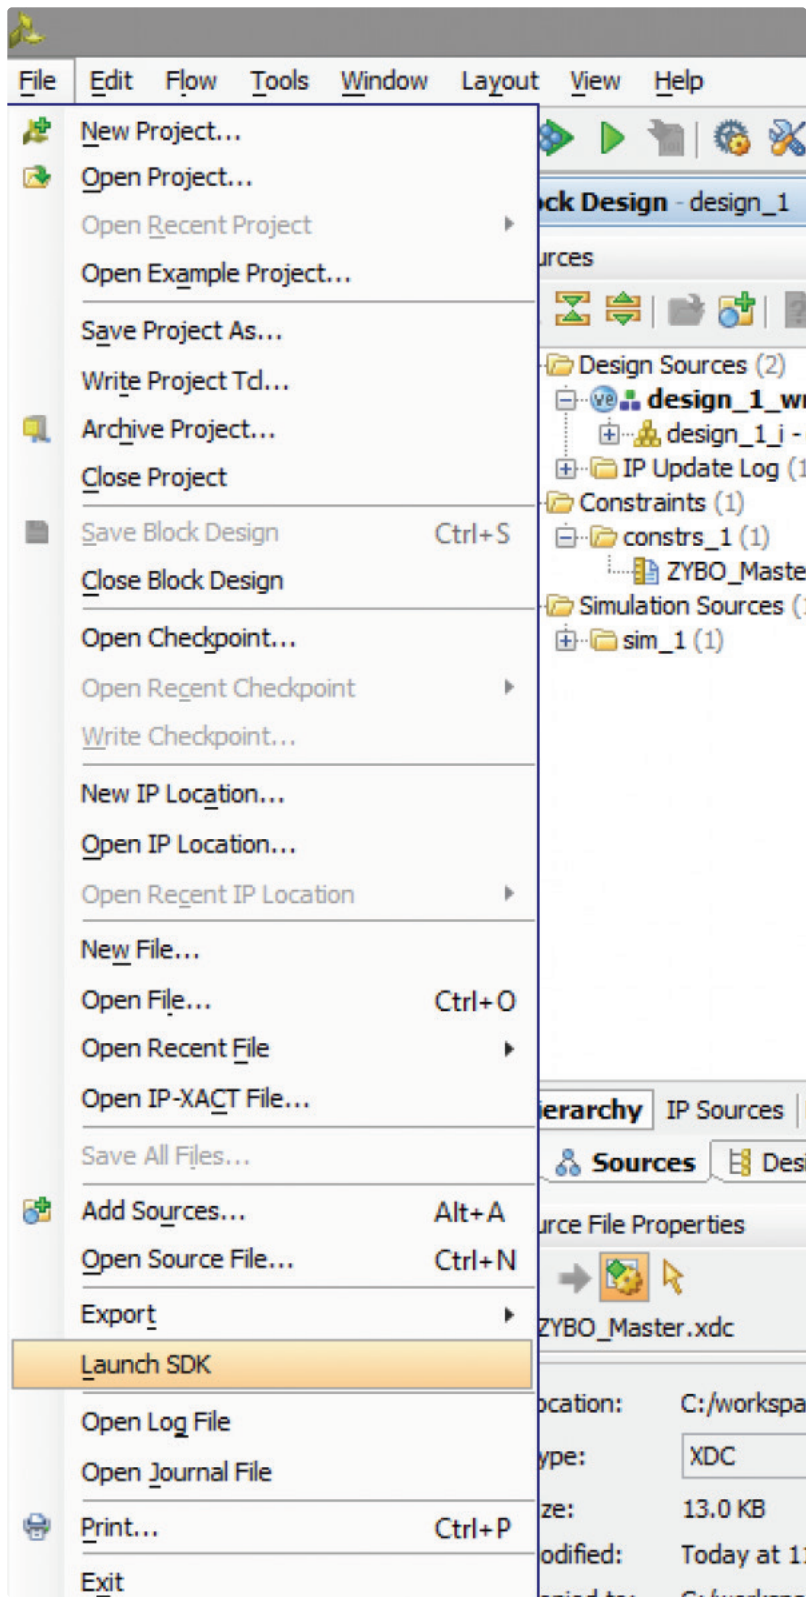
File Edit Flow Tools Window Layout View Help

New Project...
Open Project...
Open Recent Project
Open Example Project...
Save Project As...
Write Project Tcl...
Archive Project...
Close Project
Save Block Design Ctrl+S
Close Block Design
Open Checkpoint...
Open Recent Checkpoint
Write Checkpoint...
New IP Location...
Open IP Location...
Open Recent IP Location
New File...
Open File... Ctrl+O
Open Recent File
Open IP-XACT File...
Save All Files...
Add Sources... Alt+A
Open Source File... Ctrl+N
Export
Launch SDK
Open Log File
Open Journal File
Print... Ctrl+P
Exit

ck Design - design_1
urces
Design Sources (2)
design_1_wr
design_1_i -
IP Update Log (1
Constraints (1)
constrs_1 (1)
ZYBO_Maste
Simulation Sources (
sim_1 (1)
ierarchy IP Sources
Sources Desi
urce File Properties
ZYBO_Master.xdc
ocation: C:/workspa
ype: XDC
ze: 13.0 KB
odified: Today at 1